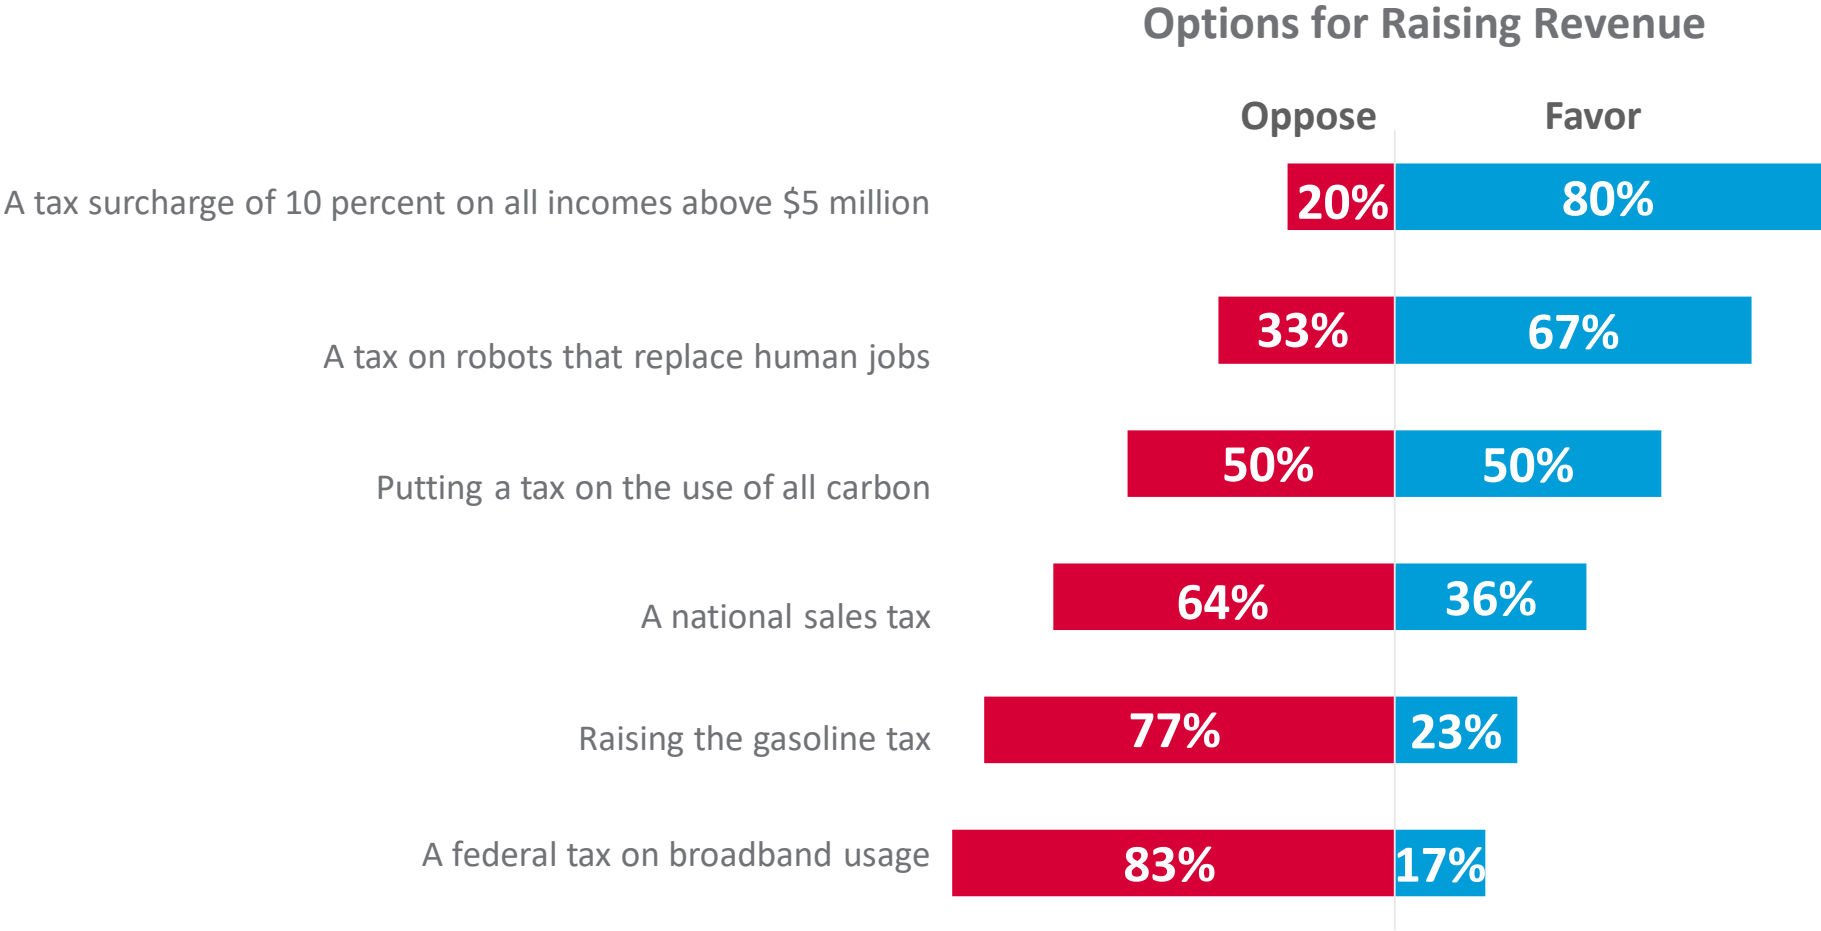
Options for Raising Revenue

| | Oppose | Favor |
|---|---|---|
| A tax surcharge of 10 percent on all incomes above \$5 million | 20% | 80% |
| A tax on robots that replace human jobs | 33% | 67% |
| Putting a tax on the use of all carbon | 50% | 50% |
| A national sales tax | 64% | 36% |
| Raising the gasoline tax | 77% | 23% |
| A federal tax on broadband usage | 83% | 17% |